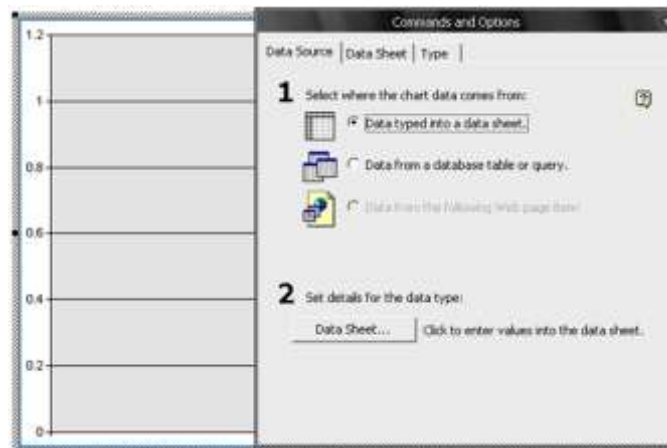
1.2
1
0.8
0.6
0.4
0.2
0

Commands and Options

Data Source | Data Sheet | Type

1 Select where the chart data comes from:

Data typed into a data sheet.

Data from a database table or query.

Data from the following Web page item:

2 Set details for the data type:

Data Sheet...

Click to enter values into the data sheet.